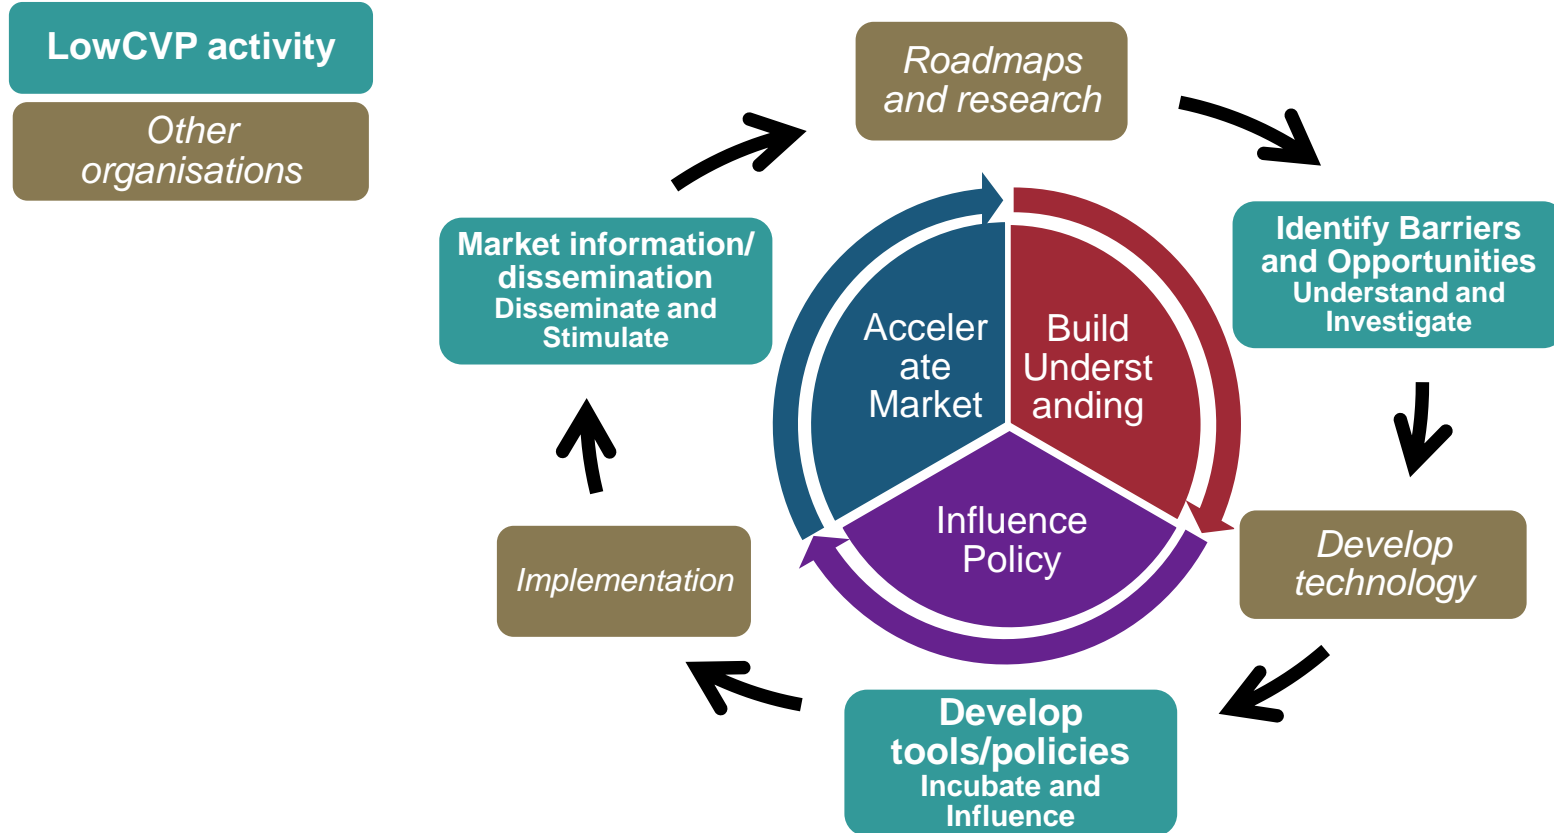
LowCVP activity

Other organisations

Roadmaps and research

Identify Barriers and Opportunities
Understand and Investigate

Develop technology

Develop tools/policies
Incubate and Influence

Implementation

Market information/ dissemination
Disseminate and Stimulate

Acceler ate Market

Build Underst anding

Influence Policy